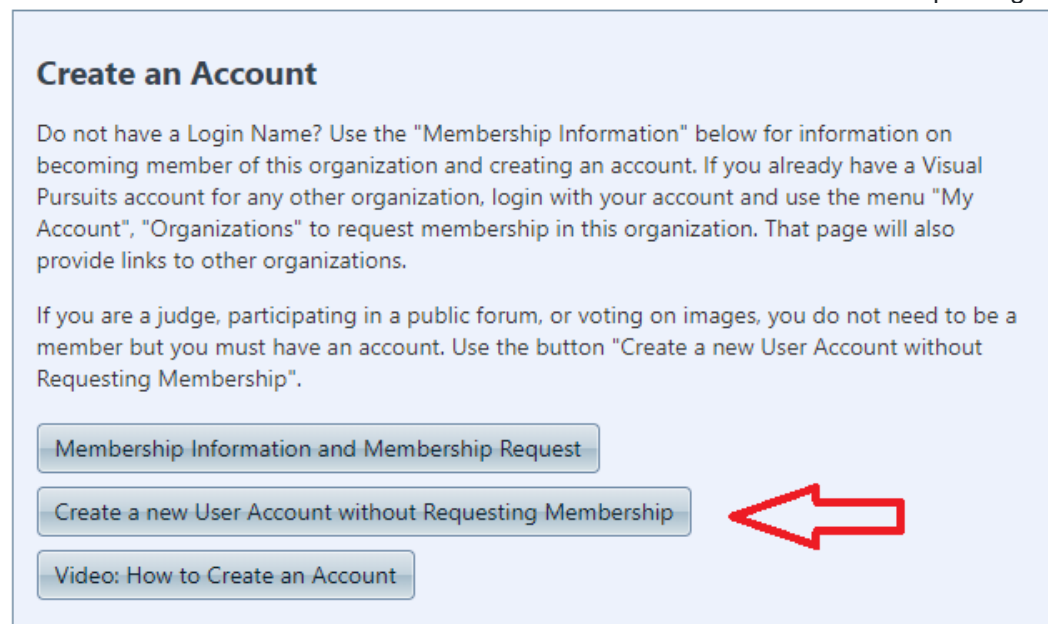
Create an Account

Do not have a Login Name? Use the "Membership Information" below for information on becoming member of this organization and creating an account. If you already have a Visual Pursuits account for any other organization, login with your account and use the menu "My Account", "Organizations" to request membership in this organization. That page will also provide links to other organizations.

If you are a judge, participating in a public forum, or voting on images, you do not need to be a member but you must have an account. Use the button "Create a new User Account without Requesting Membership".

Membership Information and Membership Request

Create a new User Account without Requesting Membership

Video: How to Create an Account